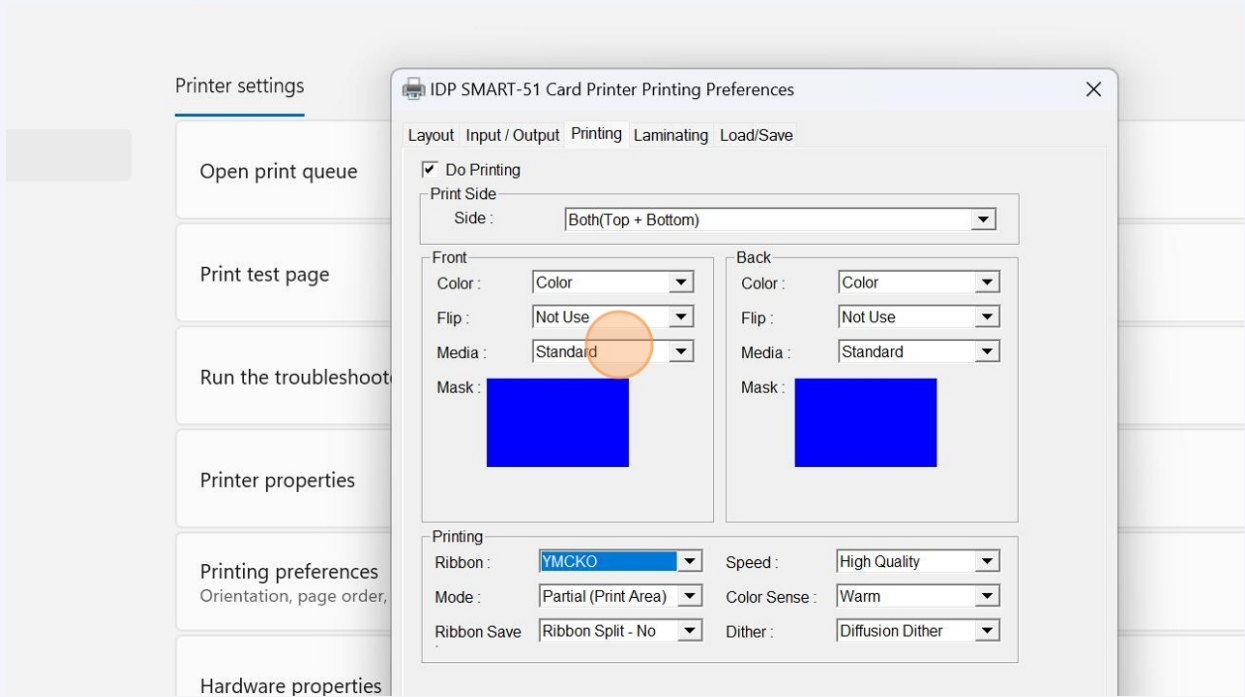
Printer settings

Open print queue

Print test page

Run the troubleshoot

Printer properties

Printing preferences
Orientation, page order,

Hardware properties

IDP SMART-51 Card Printer Printing Preferences

Layout | Input / Output | Printing | Laminating | Load/Save

Do Printing

Print Side
Side : Both(Top + Bottom)

Front
Color : Color
Flip : Not Use
Media : Standard
Mask :

Back
Color : Color
Flip : Not Use
Media : Standard
Mask :

Printing
Ribbon : YMCKO
Speed : High Quality
Mode : Partial (Print Area)
Color Sense : Warm
Ribbon Save : Ribbon Split - No
Dither : Diffusion Dither